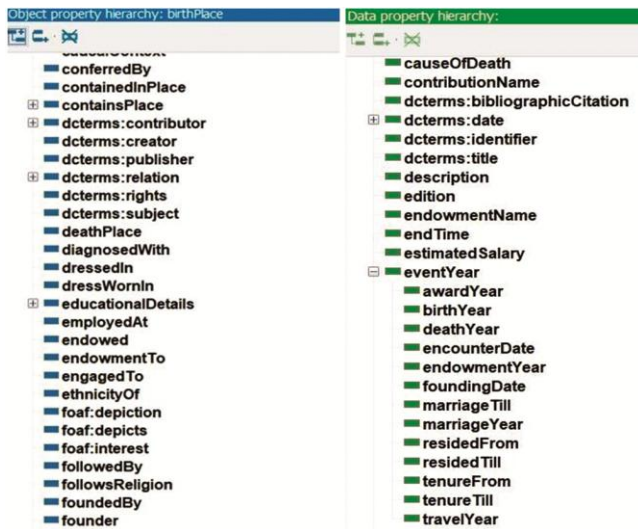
Object property hierarchy: birthPlace

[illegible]
conferredBy
containedInPlace
containsPlace
dcterms:contributor
dcterms:creator
dcterms:publisher
dcterms:relation
dcterms:rights
dcterms:subject
deathPlace
diagnosedWith
dressedIn
dressWornIn
educationalDetails
employedAt
endowed
endowmentTo
engagedTo
ethnicityOf
foaf:depiction
foaf:depicts
foaf:interest
followedBy
followsReligion
foundedBy
founder

Data property hierarchy:

causeOfDeath
contributionName
dcterms:bibliographicCitation
dcterms:date
dcterms:identifier
dcterms:title
description
edition
endowmentName
endTime
estimatedSalary
eventYear
awardYear
birthYear
deathYear
encounterDate
endowmentYear
foundingDate
marriageTill
marriageYear
residedFrom
residedTill
tenureFrom
tenureTill
travelYear